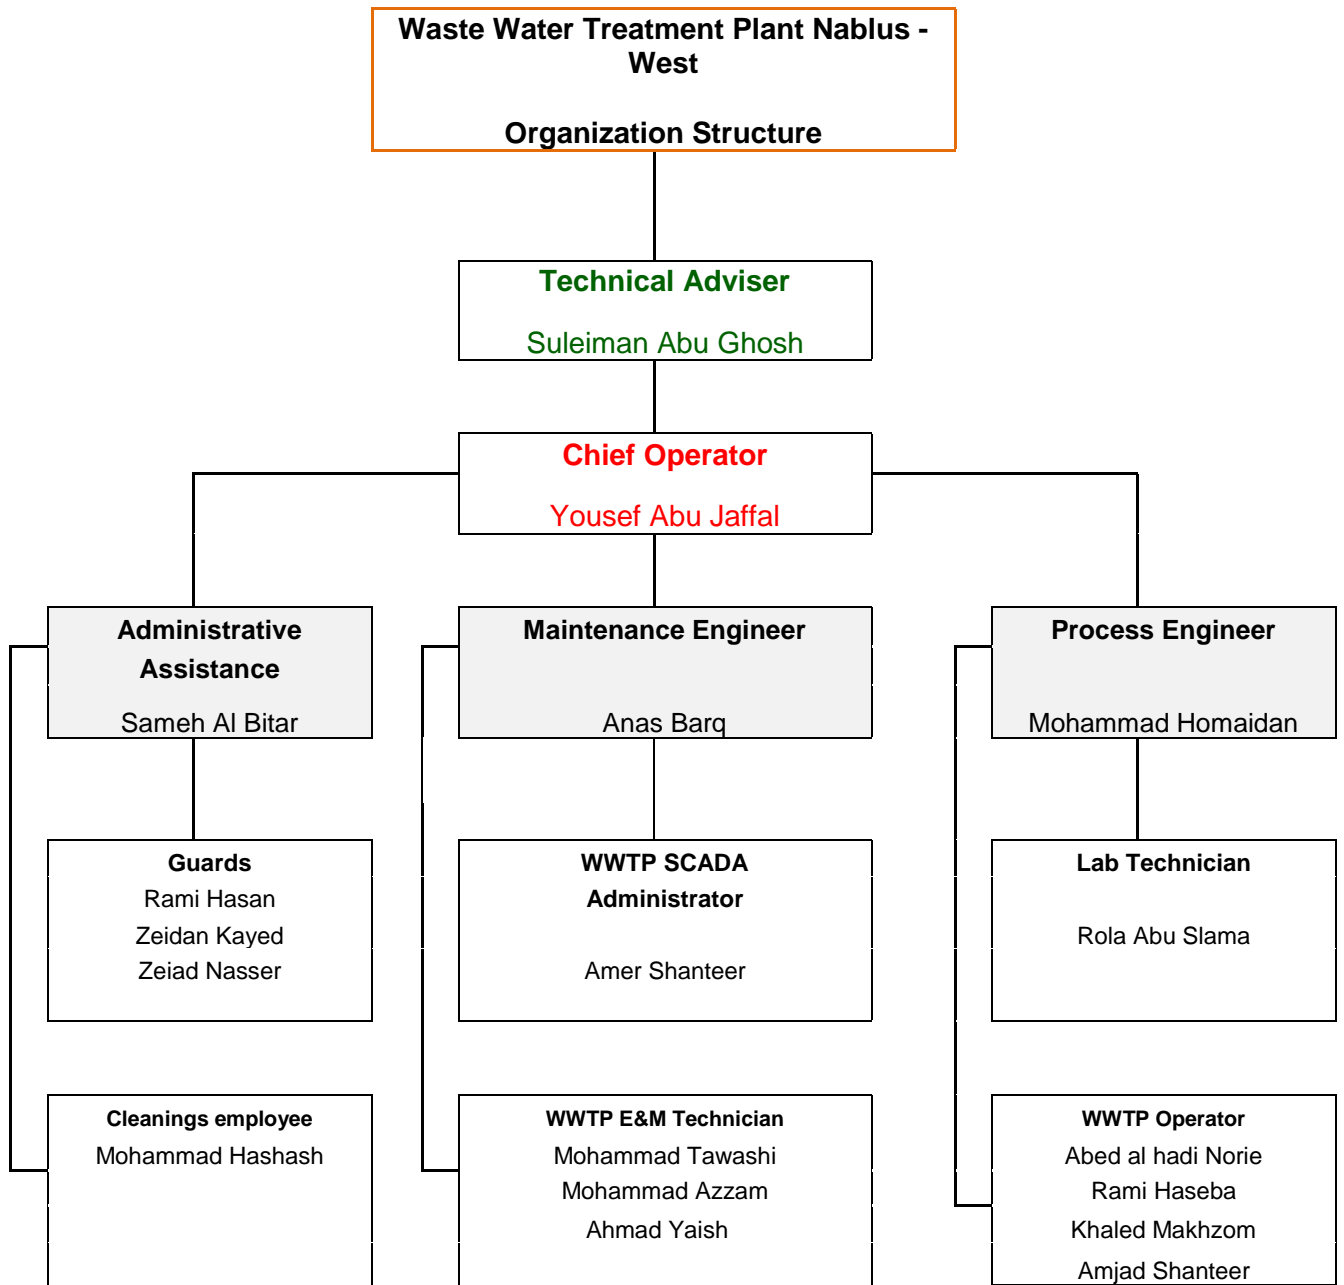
Waste Water Treatment Plant Nablus - West

Organization Structure

Technical Adviser

Suleiman Abu Ghosh

Chief Operator

Yousef Abu Jaffal

Administrative Assistance

Sameh Al Bitar

Maintenance Engineer

Anas Barq

Process Engineer

Mohammad Homaidan

Guards
Rami Hasan
Zeidan Kayed
Zeiad Nasser

WWTP SCADA Administrator

Amer Shanteer

Lab Technician

Rola Abu Slama

Cleanings employee
Mohammad Hashash

WWTP E&M Technician
Mohammad Tawashi
Mohammad Azzam
Ahmad Yaish

WWTP Operator
Abed al hadi Norie
Rami Haseba
Khaled Makhzom
Amjad Shanteer